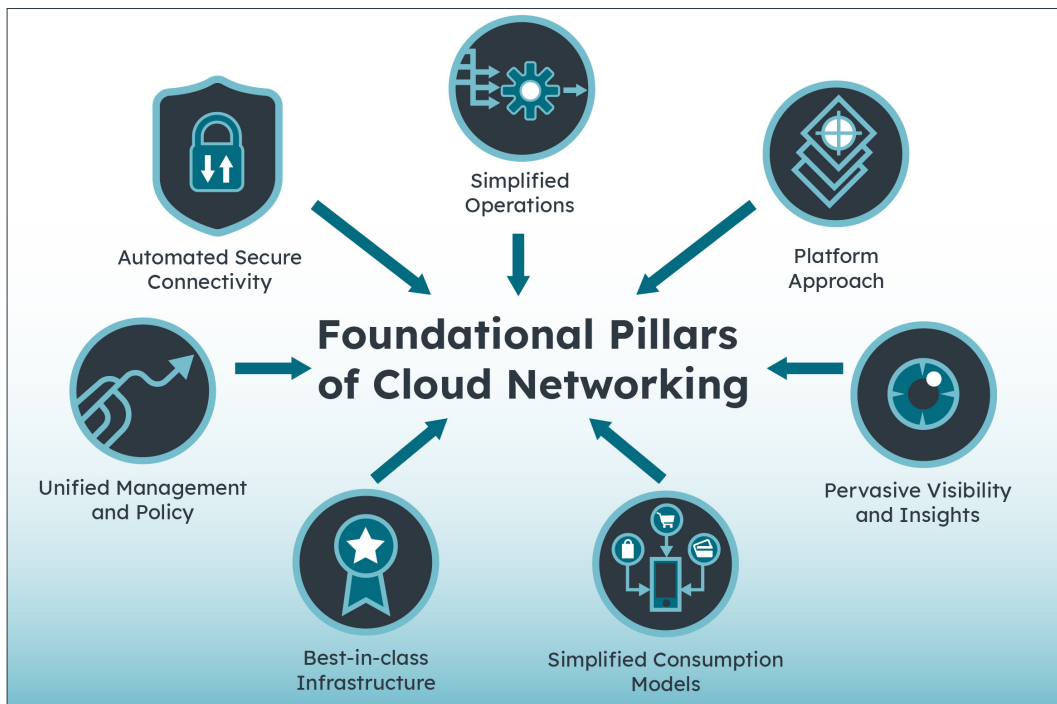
Simplified Operations

Automated Secure Connectivity

Platform Approach

Foundational Pillars of Cloud Networking

Unified Management and Policy

Pervasive Visibility and Insights

Best-in-class Infrastructure

Simplified Consumption Models